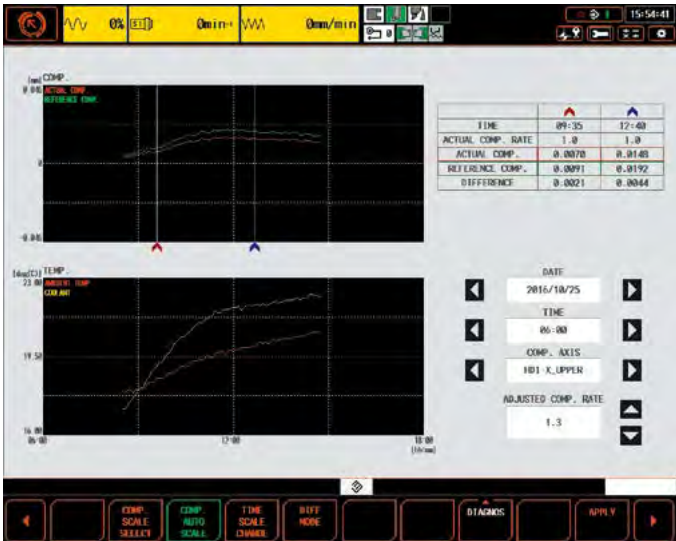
0%

0min⁻¹

0mm/min

15:54:41

[mm] COMP.
0.08 ACTUAL COMP.
REFERENCE COMP.

0

-0.08

| | ^ | ^ |
|---|---|---|
| TIME | 09:35 | 12:40 |
| ACTUAL COMP. RATE | 1.0 | 1.0 |
| ACTUAL COMP. | 0.0070 | 0.0148 |
| REFERENCE COMP. | 0.0091 | 0.0192 |
| DIFFERENCE | 0.0021 | 0.0044 |

[deg(C)] TEMP.
23.00 AMBIENT TEMP
COOLANT

19.50

16.00
06:00

12:00

18:00
[hh/mm]

DATE
2016/10/25

TIME
06:00

COMP. AXIS
HD1 X_UPPER

ADJUSTED COMP. RATE
1.3

COMP. SCALE SELECT

COMP. AUTO SCALE

TIME SCALE CHANGE

DIFF MODE

DIAGNOS

APPLY